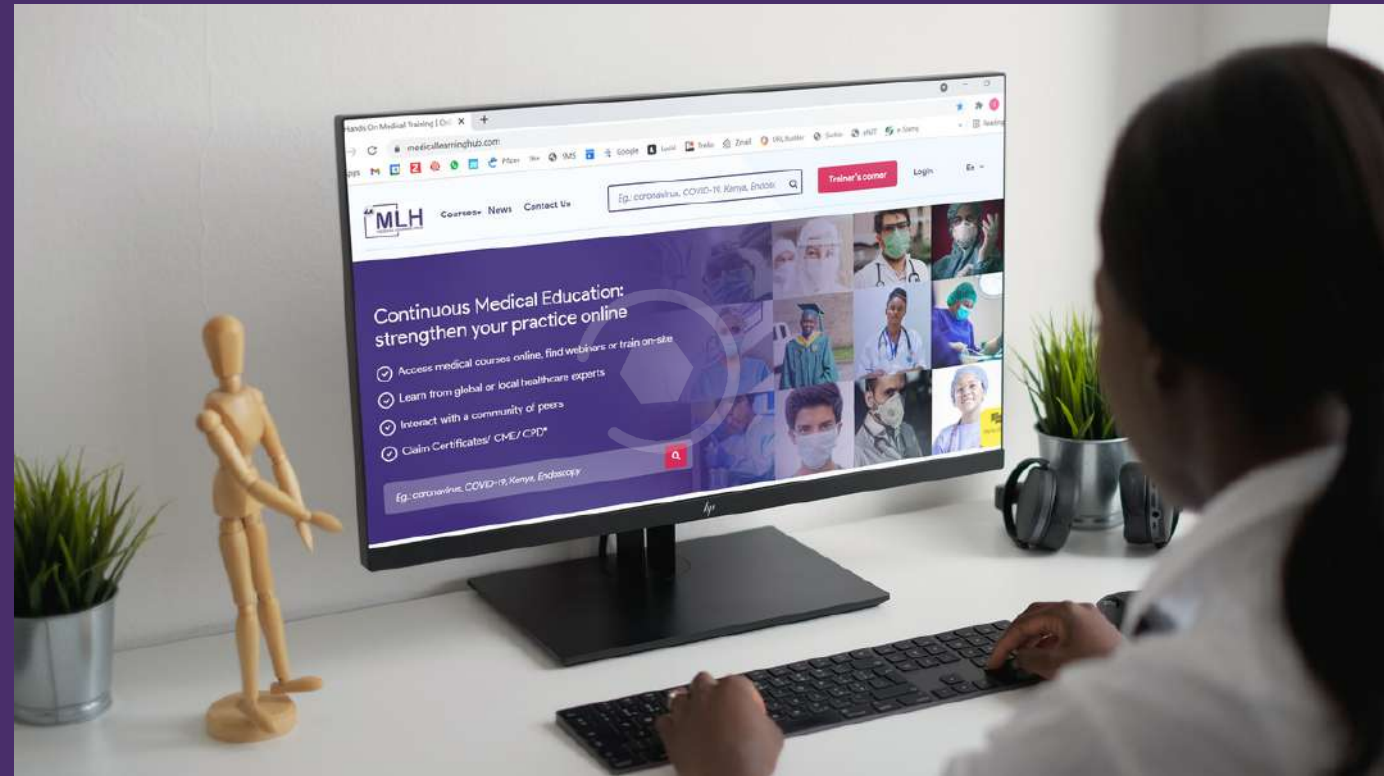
Hands On Medical Training | O

medicallearninghub.com

Google

Zmail

MLH

Courses News Contact Us

Eg.: coronavirus, COVID-19, Kenya, Endos

Trainer's corner

Login

En

Continuous Medical Education: strengthen your practice online

Access medical courses online, find webinars or train on-site

Learn from global or local healthcare experts

Interact with a community of peers

Claim Certificates/ CME/ CPD*

Eg.: coronavirus, COVID-19, Kenya, Endoscopy

hp